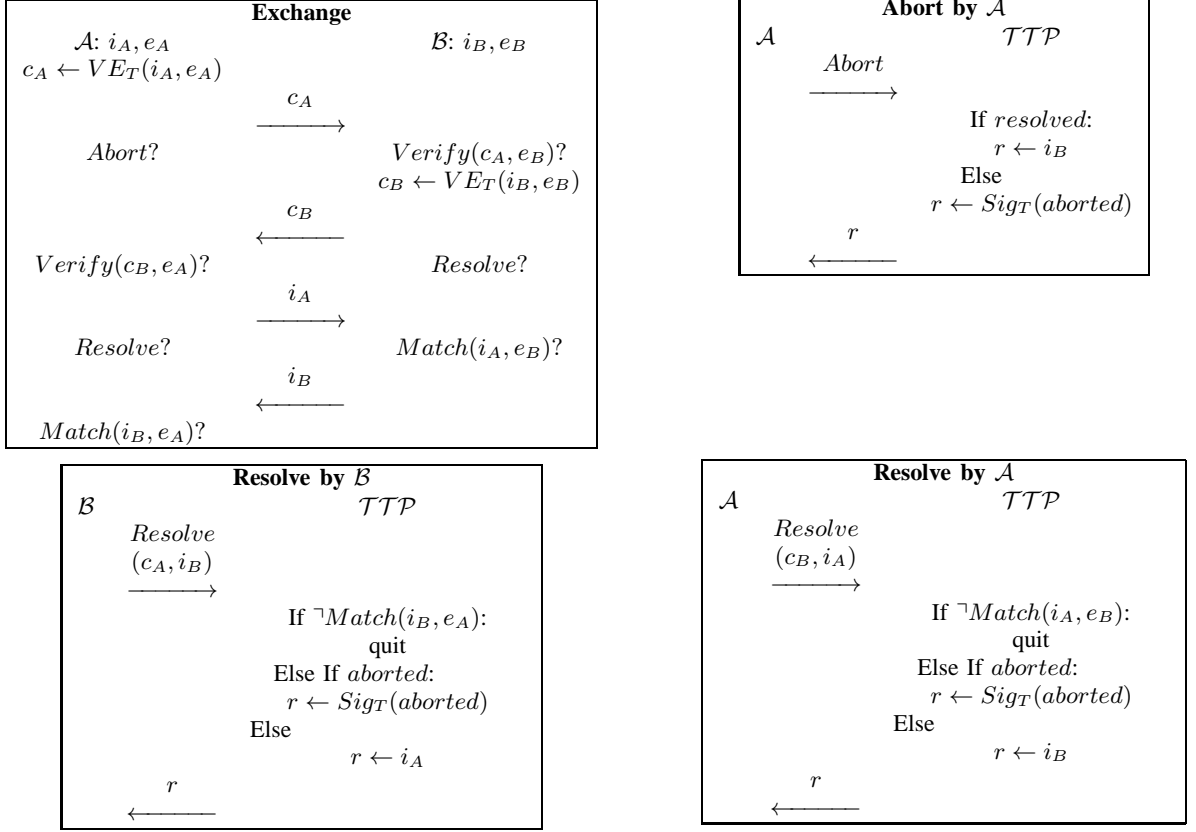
**Exchange**

$\mathcal{A}$: $i_A, e_A$ $\mathcal{B}$: $i_B, e_B$

$c_A \leftarrow VE_T(i_A, e_A)$

$c_A$ $\longrightarrow$

*Abort*? $Verify(c_A, e_B)$?

$c_B \leftarrow VE_T(i_B, e_B)$

$c_B$ $\longleftarrow$

$Verify(c_B, e_A)$? $Resolve$?

$i_A$ $\longrightarrow$

$Resolve$? $Match(i_A, e_B)$?

$i_B$ $\longleftarrow$

$Match(i_B, e_A)$?

**Abort by $\mathcal{A}$**

$\mathcal{A}$ $\mathcal{TTP}$

$Abort$ $\longrightarrow$

If $resolved$:

$r \leftarrow i_B$

Else

$r \leftarrow Sig_T(aborted)$

$r$ $\longleftarrow$

**Resolve by $\mathcal{B}$**

$\mathcal{B}$ $\mathcal{TTP}$

$Resolve$

$(c_A, i_B)$ $\longrightarrow$

If $\neg Match(i_B, e_A)$:

quit

Else If $aborted$:

$r \leftarrow Sig_T(aborted)$

Else

$r \leftarrow i_A$

$r$ $\longleftarrow$

**Resolve by $\mathcal{A}$**

$\mathcal{A}$ $\mathcal{TTP}$

$Resolve$

$(c_B, i_A)$ $\longrightarrow$

If $\neg Match(i_A, e_B)$:

quit

Else If $aborted$:

$r \leftarrow Sig_T(aborted)$

Else

$r \leftarrow i_B$

$r$ $\longleftarrow$